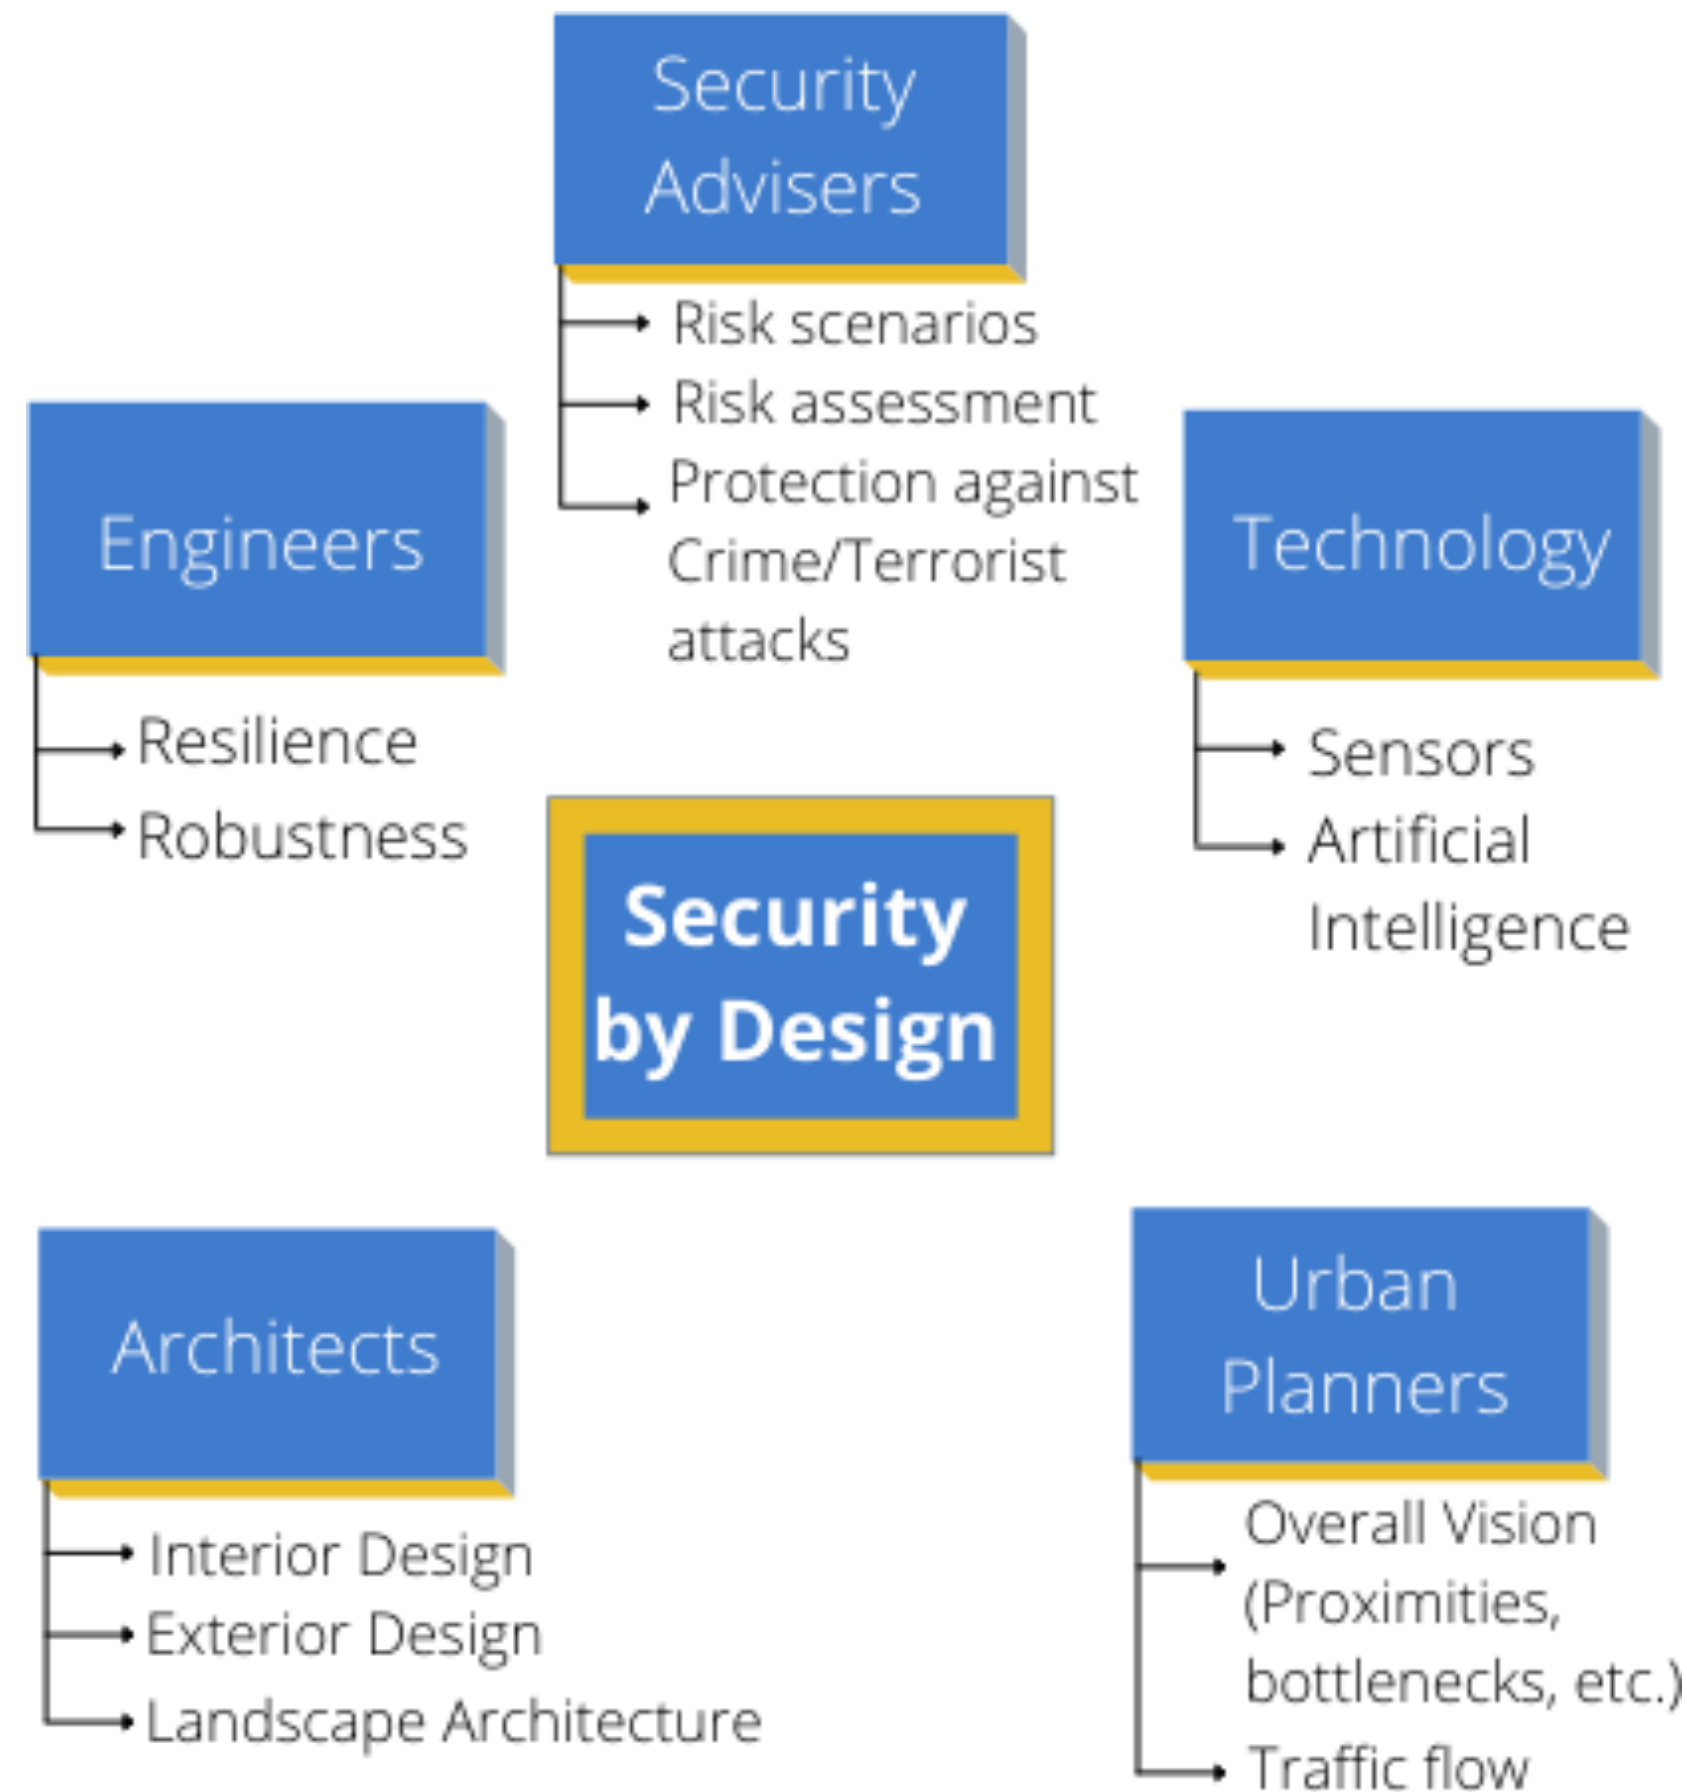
Security Advisers

Risk scenarios
Risk assessment
Protection against Crime/Terrorist attacks

Engineers

Resilience
Robustness

Technology

Sensors
Artificial Intelligence

Security by Design

Architects

Interior Design
Exterior Design
Landscape Architecture

Urban Planners

Overall Vision (Proximities, bottlenecks, etc.)
Traffic flow